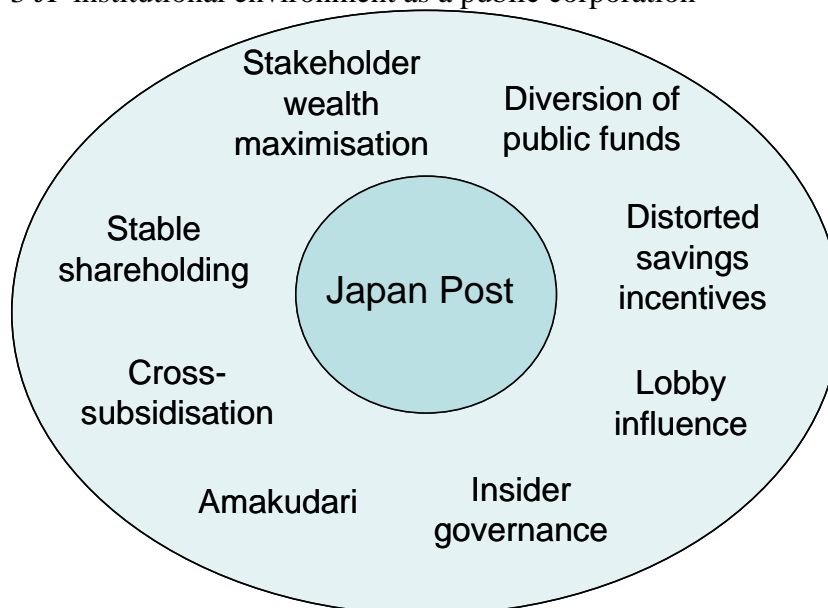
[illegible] institutional environment as a public corporation

Stakeholder wealth maximisation

Diversion of public funds

Stable shareholding

Japan Post

Distorted savings incentives

Cross-subsidisation

Lobby influence

Amakudari

Insider governance